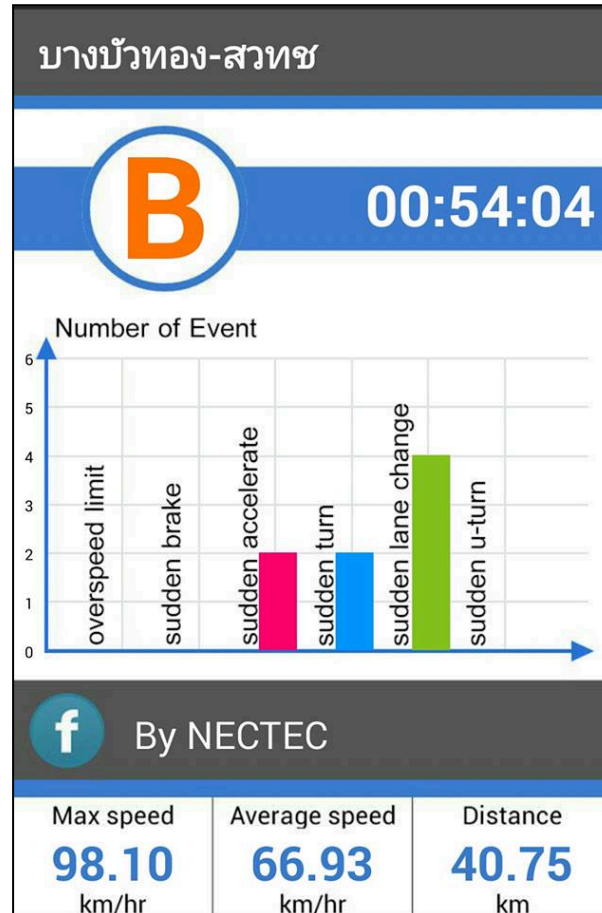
บางบัวทอง-สวทช

B

00:54:04

Number of Event

6
5
4
3
2
1
0

overspeed limit
sudden brake
sudden accelerate
sudden turn
sudden lane change
sudden u-turn

f

By NECTEC

| Max speed | Average speed | Distance |
|---|---|---|
| 98.10 km/hr | 66.93 km/hr | 40.75 km |